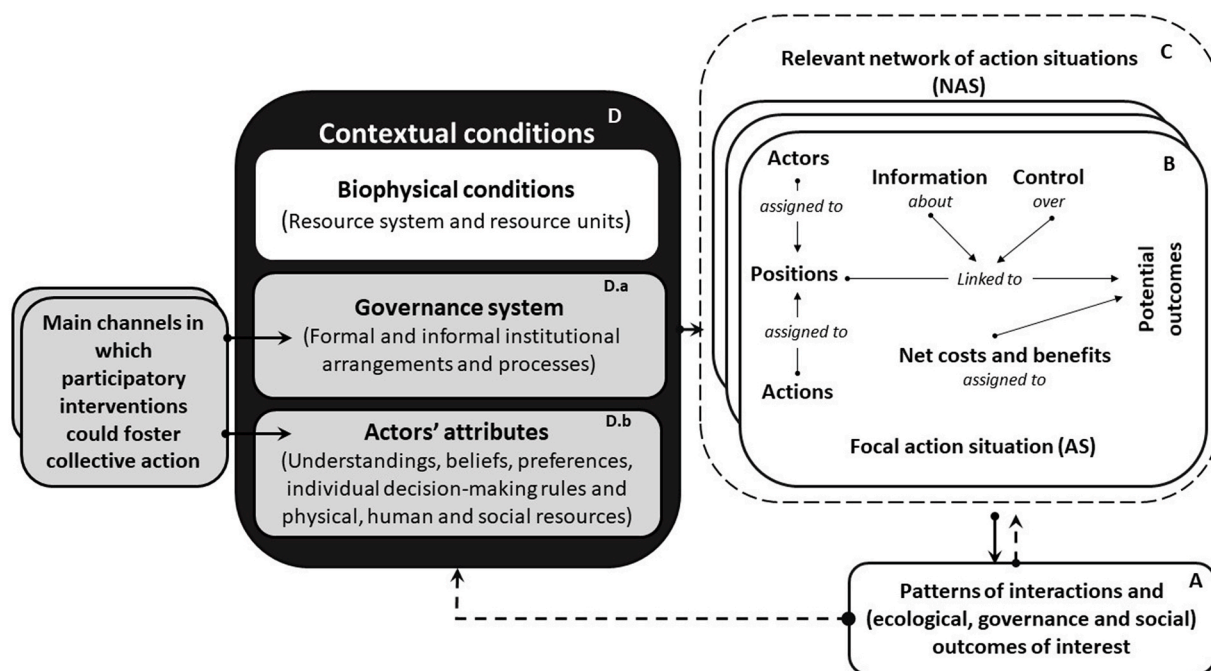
Main channels in which participatory interventions could foster collective action

Contextual conditions D

Biophysical conditions
(Resource system and resource units)

Governance system D.a
(Formal and informal institutional arrangements and processes)

Actors' attributes D.b
(Understandings, beliefs, preferences, individual decision-making rules and physical, human and social resources)

Relevant network of action situations (NAS) C

B

Actors
assigned to
Positions
assigned to
Actions

Information
about

Control
over

Linked to

Potential outcomes

Net costs and benefits
assigned to

Focal action situation (AS)

Patterns of interactions and (ecological, governance and social) outcomes of interest A